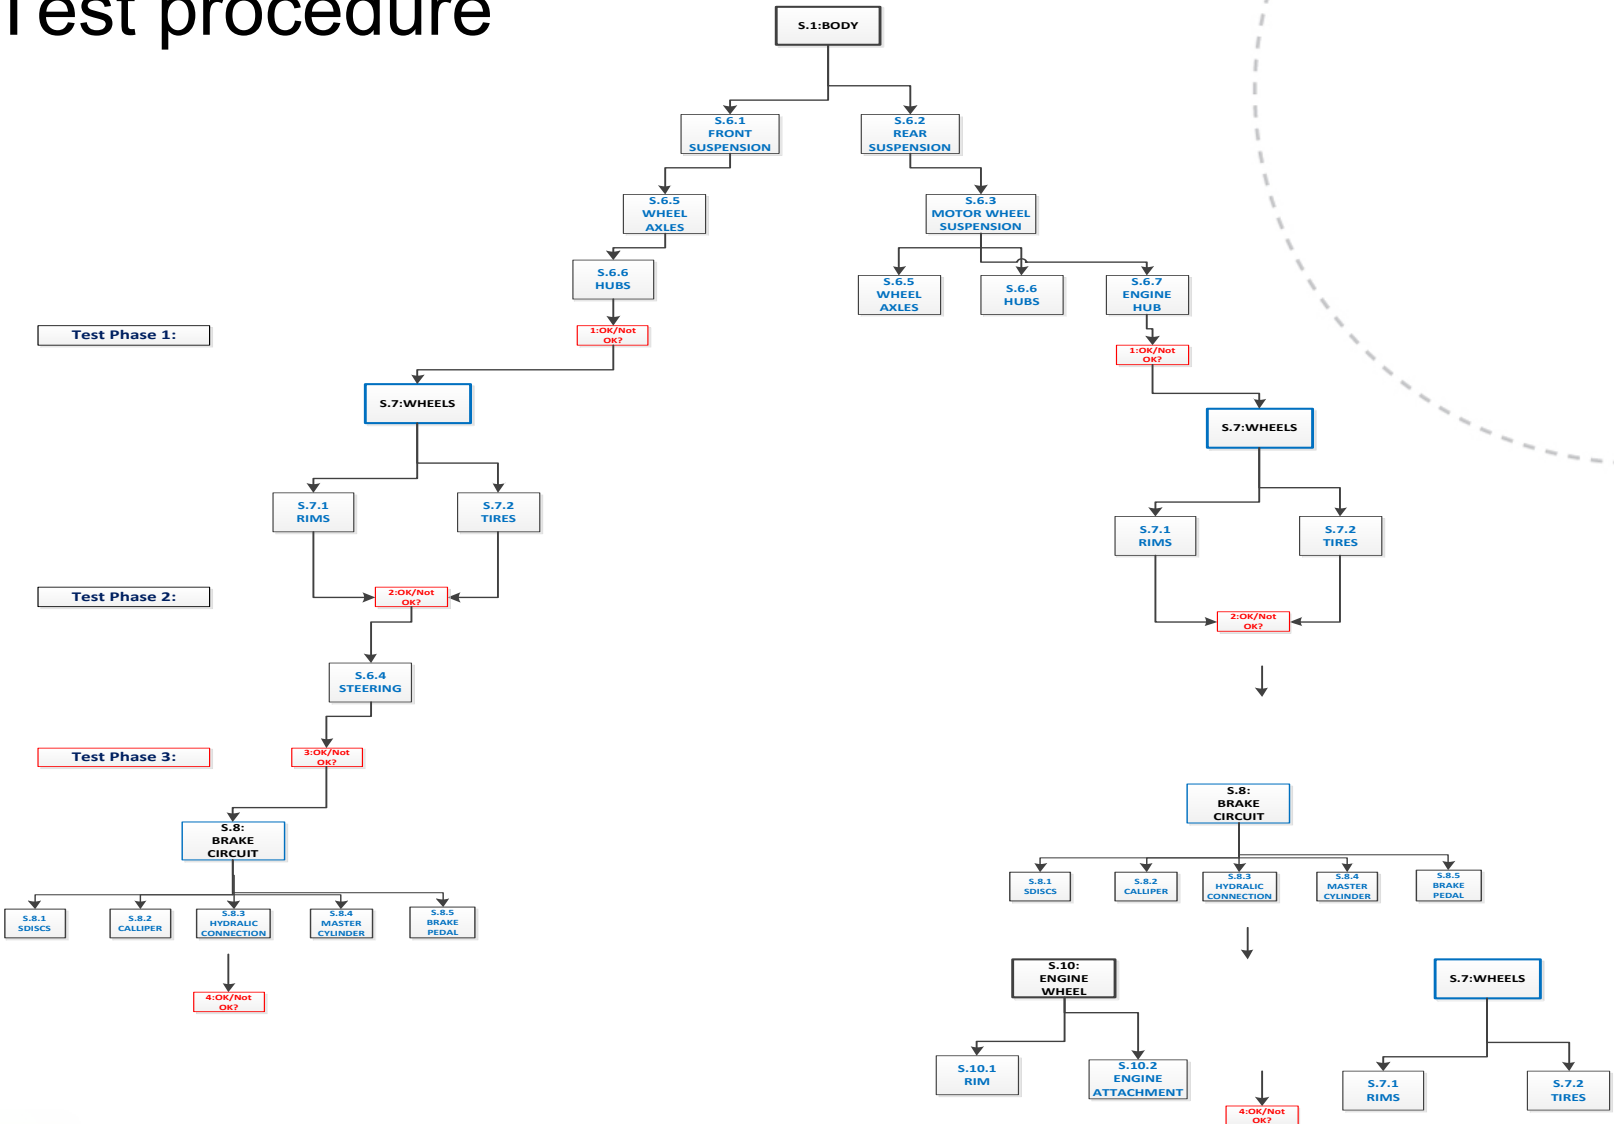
Test procedure

S.1:BODY

S.6.1 FRONT SUSPENSION

S.6.2 REAR SUSPENSION

S.6.5 WHEEL AXLES

S.6.3 MOTOR WHEEL SUSPENSION

S.6.6 HUBS

S.6.5 WHEEL AXLES

S.6.6 HUBS

S.6.7 ENGINE HUB

Test Phase 1:

1:OK/Not OK?

1:OK/Not OK?

S.7:WHEELS

S.7:WHEELS

S.7.1 RIMS

S.7.2 TIRES

S.7.1 RIMS

S.7.2 TIRES

Test Phase 2:

2:OK/Not OK?

2:OK/Not OK?

S.6.4 STEERING

Test Phase 3:

3:OK/Not OK?

S.8: BRAKE CIRCUIT

S.8: BRAKE CIRCUIT

S.8.1 SDISCS

S.8.2 CALLIPER

S.8.3 HYDRAULIC CONNECTION

S.8.4 MASTER CYLINDER

S.8.5 BRAKE PEDAL

S.8.1 SDISCS

S.8.2 CALLIPER

S.8.3 HYDRAULIC CONNECTION

S.8.4 MASTER CYLINDER

S.8.5 BRAKE PEDAL

4:OK/Not OK?

S.10: ENGINE WHEEL

S.7:WHEELS

S.10.1 RIM

S.10.2 ENGINE ATTACHMENT

4:OK/Not OK?

S.7.1 RIMS

S.7.2 TIRES